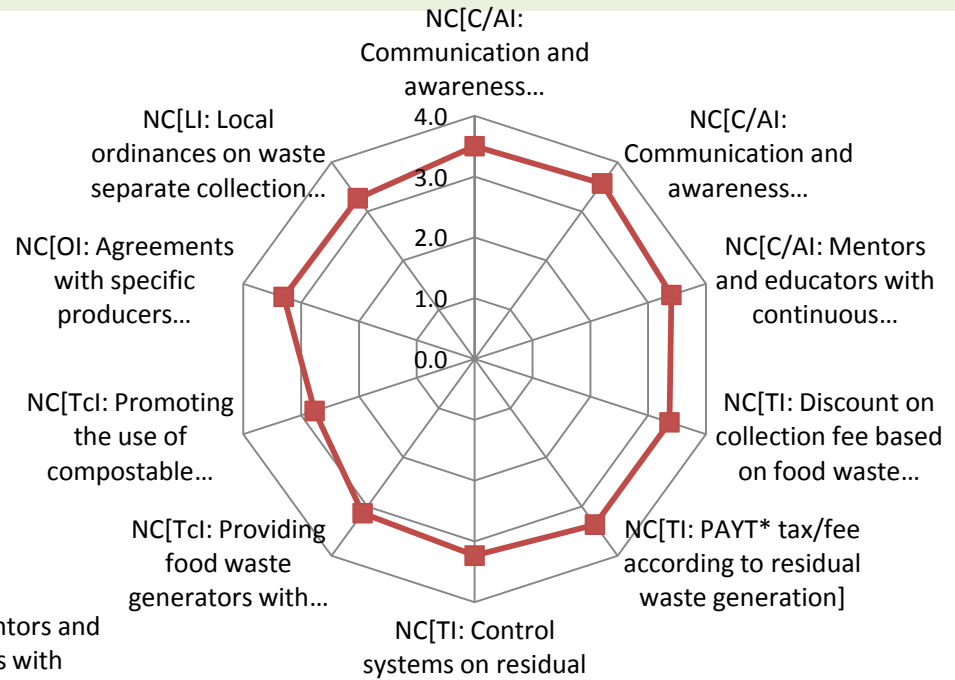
NC[C/AI: Communication and awareness…

NC[C/AI: Communication and awareness…

NC[C/AI: Mentors and educators with continuous…

NC[TI: Discount on collection fee based on food waste…

NC[TI: PAYT* tax/fee according to residual waste generation]

NC[TI: Control systems on residual

NC[TcI: Providing food waste generators with…

NC[TcI: Promoting the use of compostable…

NC[OI: Agreements with specific producers…

NC[LI: Local ordinances on waste separate collection…

4.0
3.0
2.0
1.0
0.0

ntors and
s with